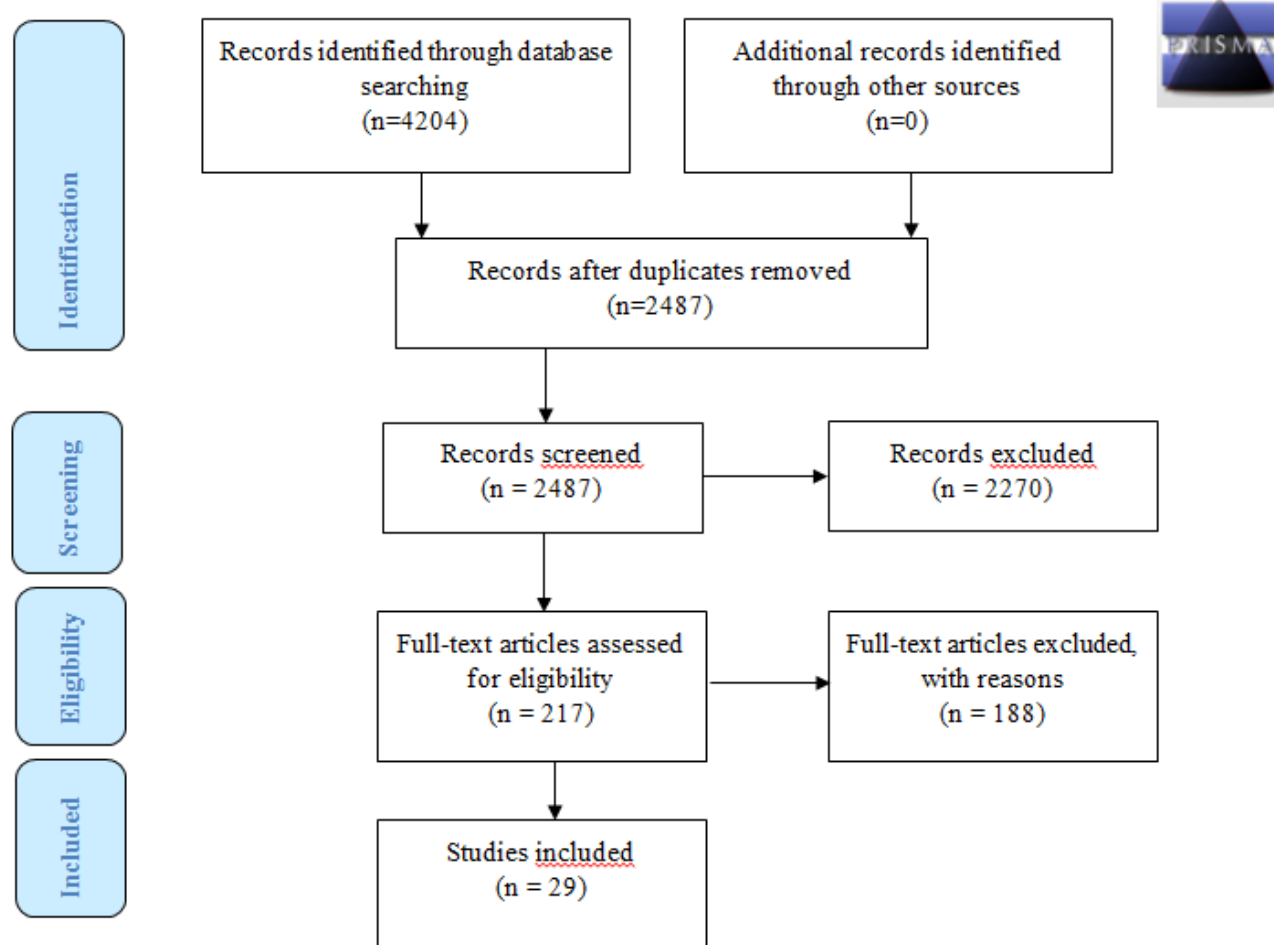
PRISMA

Identification

Records identified through database searching
(n=4204)

Additional records identified through other sources
(n=0)

Records after duplicates removed
(n=2487)

Screening

Records screened
(n = 2487)

Records excluded
(n = 2270)

Eligibility

Full-text articles assessed for eligibility
(n = 217)

Full-text articles excluded, with reasons
(n = 188)

Included

Studies included
(n = 29)